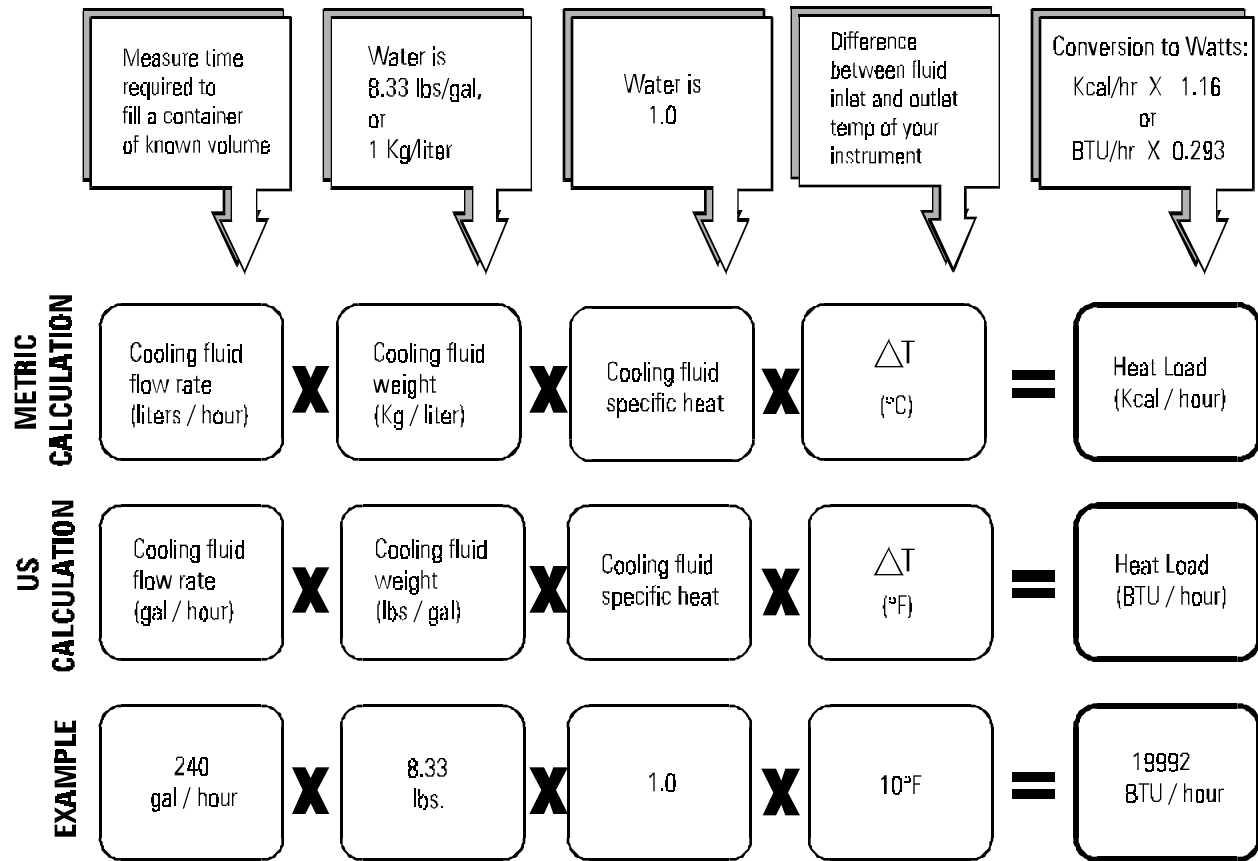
Measure time required to fill a container of known volume

Water is 8.33 lbs/gal, or 1 Kg/liter

Water is 1.0

Difference between fluid inlat and outlet temp of your instrument

Conversion to Watts: Kcal/hr X 1.16 or BTU/hr X 0.293

METRIC CALCULATION

Cooling fluid flow rate (liters / hour)

X

Cooling fluid weight (Kg / liter)

X

Cooling fluid specific heat

X

$\triangle T$ (°C)

=

Heat Load (Kcal / hour)

US CALCULATION

Cooling fluid flow rate (gal / hour)

X

Cooling fluid weight (lbs / gal)

X

Cooling fluid specific heat

X

$\triangle T$ (°F)

=

Heat Load (BTU / hour)

EXAMPLE

240 gal / hour

X

8.33 lbs.

X

1.0

X

10°F

=

19992 BTU / hour